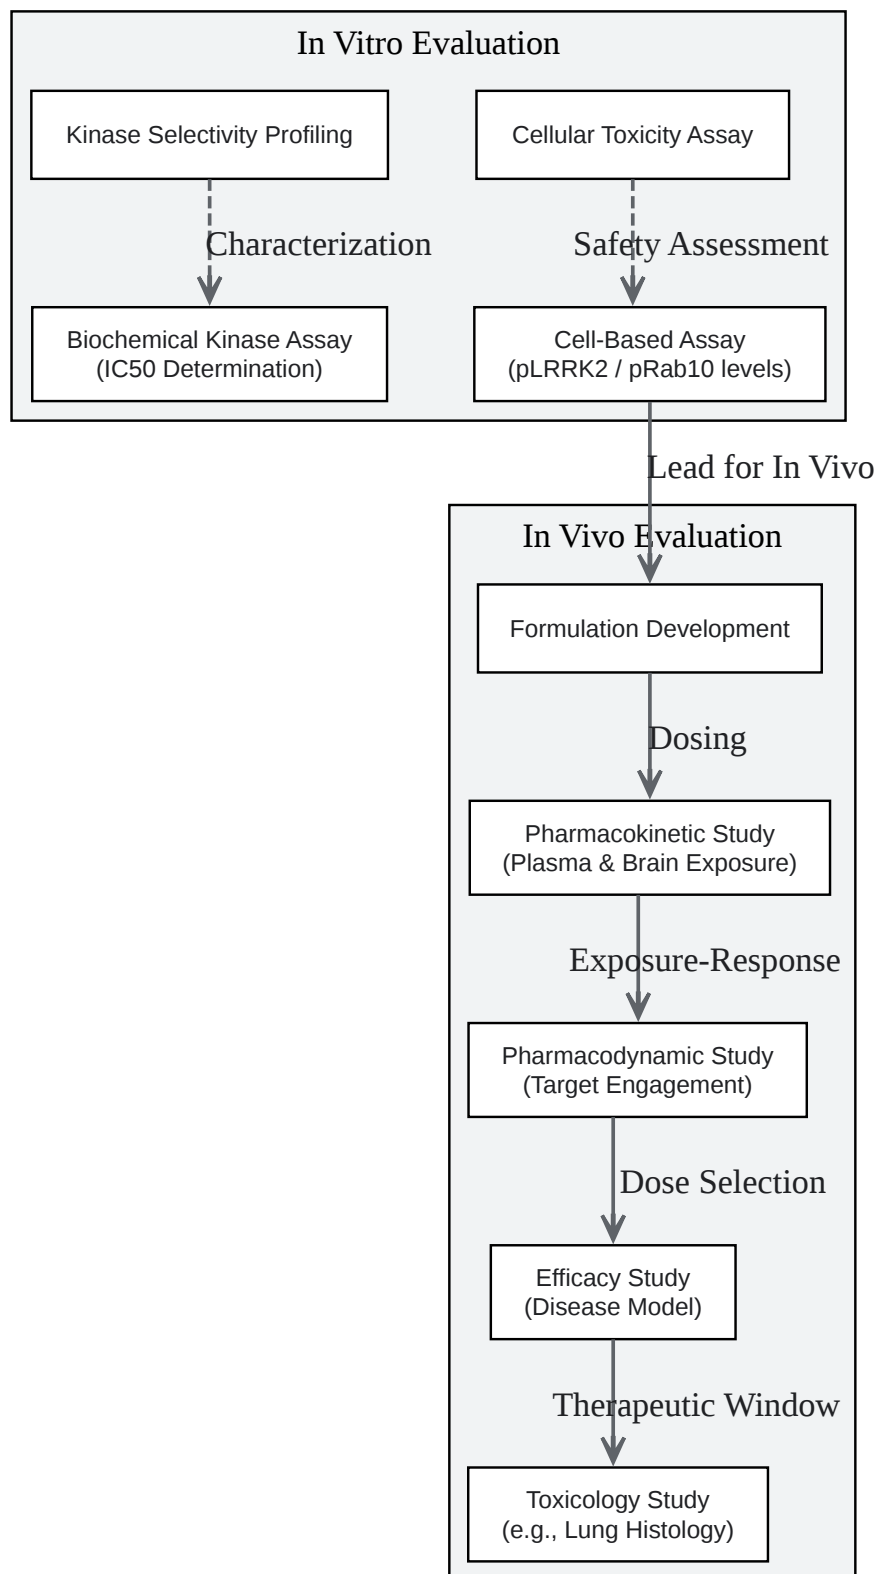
In Vitro Evaluation

Kinase Selectivity Profiling

Cellular Toxicity Assay

Characterization

Safety Assessment

Biochemical Kinase Assay
(IC50 Determination)

Cell-Based Assay
(pLRRK2 / pRab10 levels)

Lead for In Vivo

In Vivo Evaluation

Formulation Development

Dosing

Pharmacokinetic Study
(Plasma & Brain Exposure)

Exposure-Response

Pharmacodynamic Study
(Target Engagement)

Dose Selection

Efficacy Study
(Disease Model)

Therapeutic Window

Toxicology Study
(e.g., Lung Histology)